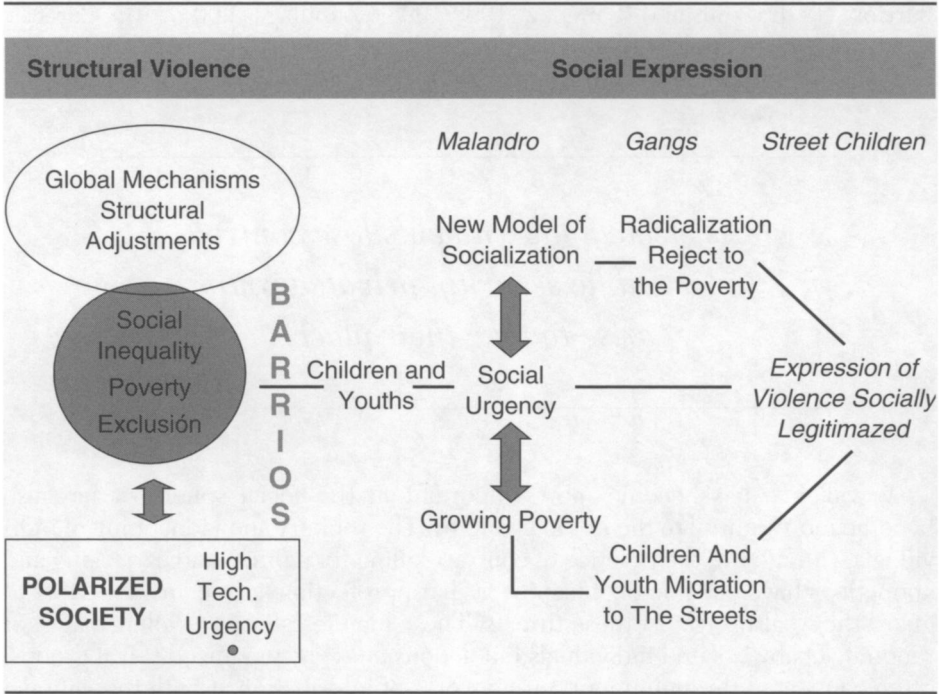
Structural Violence

Social Expression

Malandro

Gangs

Street Children

Global Mechanisms Structural Adjustments

New Model of Socialization

Radicalization Reject to the Poverty

B A R R I O S

Social Inequality Poverty Exclusión

Children and Youths

Social Urgency

Expression of Violence Socially Legitimazed

Growing Poverty

POLARIZED SOCIETY

High Tech. Urgency

Children And Youth Migration to The Streets